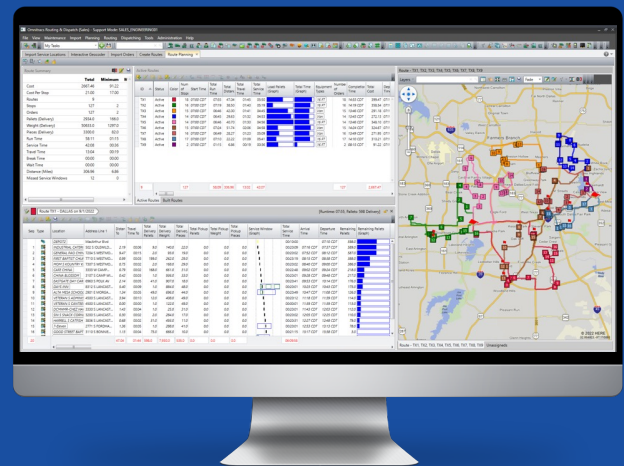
Omnitracs Routing & Dispatch (Sales) - Support Mode: SALES_ENGINEERING

File View Maintenance Import Planning Routing Dispatching Tools Administration Help

My Tasks

Import Service Locations | Interactive Geocoder | Import Orders | Create Routes | Route Planning

Route Summary

| | Total | Minimum |
|---|---|---|
| Cost | 2687.48 | 91.22 |
| Cost Per Stop | 21.60 | 17.56 |
| Routes | 9 | |
| Stops | 127 | |
| Orders | 127 | |
| Weight (Delivery) | 2554.0 | 188.0 |
| Weight (Delivery) | 10003.0 | 1287.0 |
| Pieces (Delivery) | 2300.0 | 83.0 |
| Run Time | 58:11 | |
| Service Time | 43:26 | |
| Travel Time | 13:04 | |
| Break Time | 00:00 | |
| Wait Time | 00:00 | |
| Distance (Miles) | 559.96 | |
| Missed Service Windows | 12 | |

Active Routes

Active Routes | Built Routes

Route T61 - DALLAS on 8/11/2022

Routes - T61, T62, T63, T64, T65, T66, T67, T68, T69

Routes - T61, T62, T63, T64, T65, T66, T67, T68, T69 | Unassigneds

© 2022 HERE